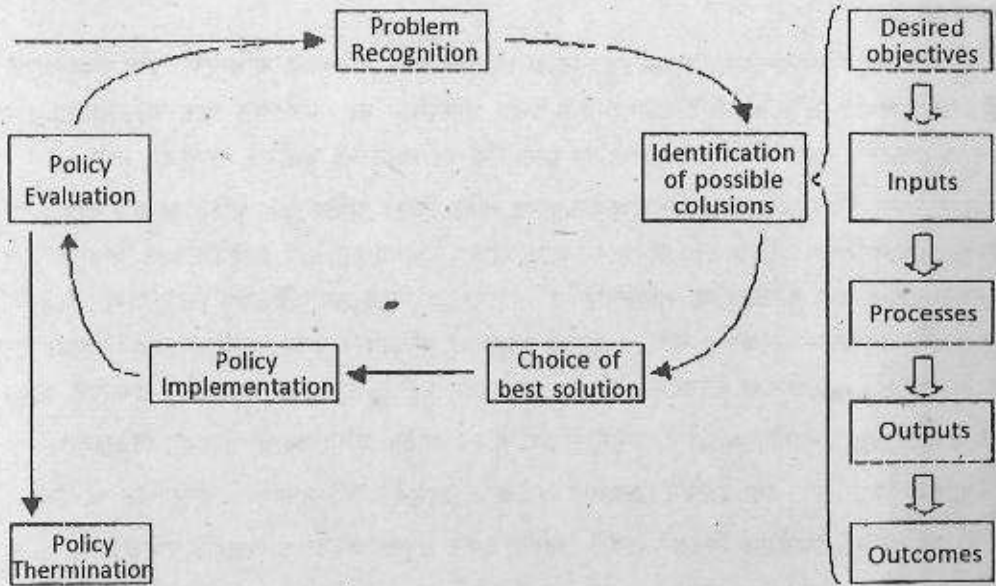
Problem Recognition

Identification of possible colusions

Choice of best solution

Policy Implementation

Policy Evaluation

Policy Thermination

Desired objectives

Inputs

Processes

Outputs

Outcomes